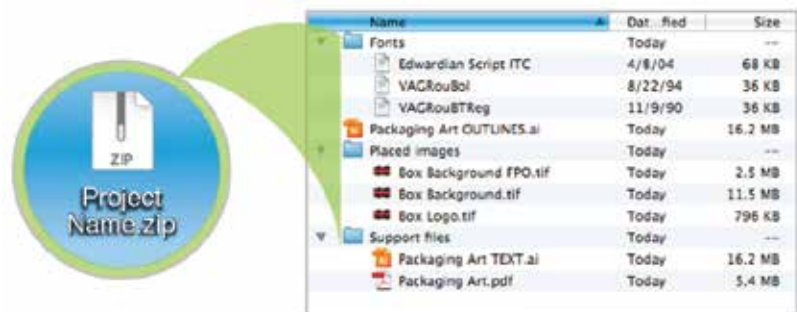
ZIP
Project Name.zip

| Name | Dat fied | Size |
|---|---|---|
| Fonts | Today | -- |
| Edwardian Script ITC | 4/8/04 | 68 KB |
| VAGRouBol | 8/22/94 | 36 KB |
| VAGRouBTReg | 11/9/90 | 36 KB |
| Packaging Art OUTLINES.ai | Today | 16.2 MB |
| Placed images | Today | -- |
| Box Background FPO.tif | Today | 2.5 MB |
| Box Background.tif | Today | 11.5 MB |
| Box Logo.tif | Today | 796 KB |
| Support files | Today | -- |
| Packaging Art TEXT.ai | Today | 16.2 MB |
| Packaging Art.pdf | Today | 5.4 MB |